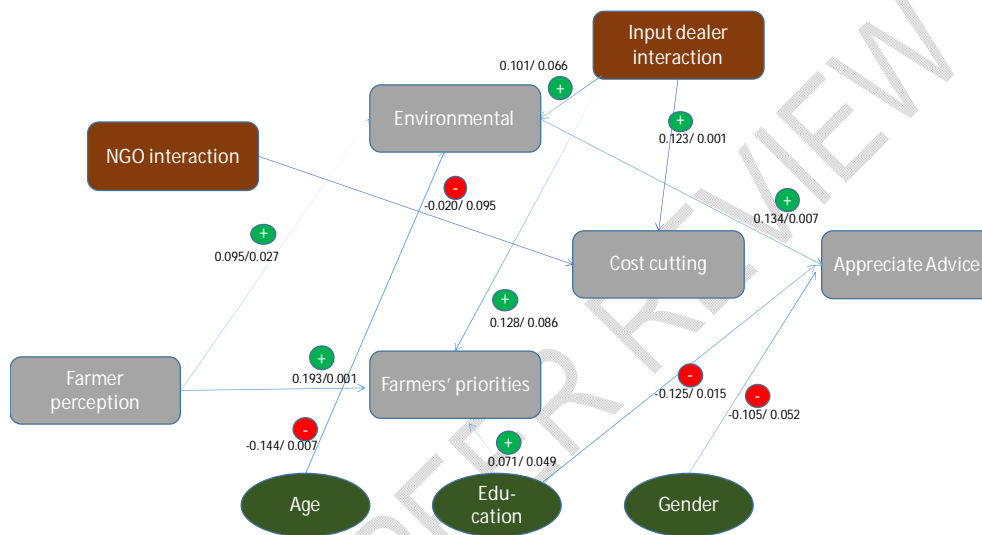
Input dealer interaction

0.101/ 0.066 +

Environmental

+ 0.123/ 0.001

NGO interaction

- -0.020/ 0.095

+ 0.134/0.007

+ 0.095/0.027

Cost cutting

Appreciate Advice

+ 0.128/ 0.086

Farmer perception

+ 0.193/0.001

Farmers' priorities

- -0.125/ 0.015

- -0.105/ 0.052

- -0.144/ 0.007

+ 0.071/ 0.049

Age

Edu-cation

Gender

PEER REVIEW